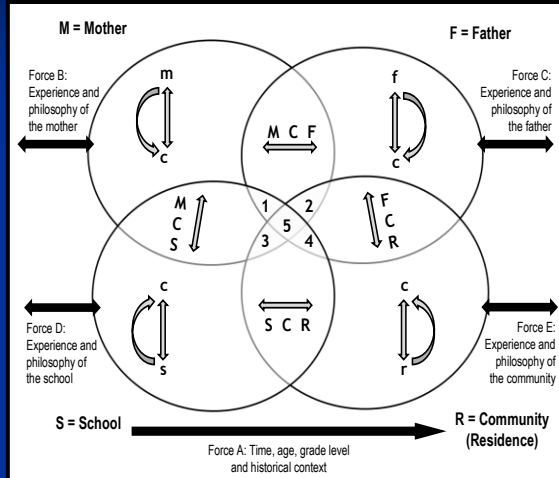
M = Mother

F = Father

Force B: Experience and philosophy of the mother

Force C: Experience and philosophy of the father

m

c

f

c

M C F

M
C
S

1

2

F
C
R

3

5

4

c

s

S C R

c

r

Force D: Experience and philosophy of the school

Force E: Experience and philosophy of the community

S = School

R = Community (Residence)

Force A: Time, age, grade level and historical context